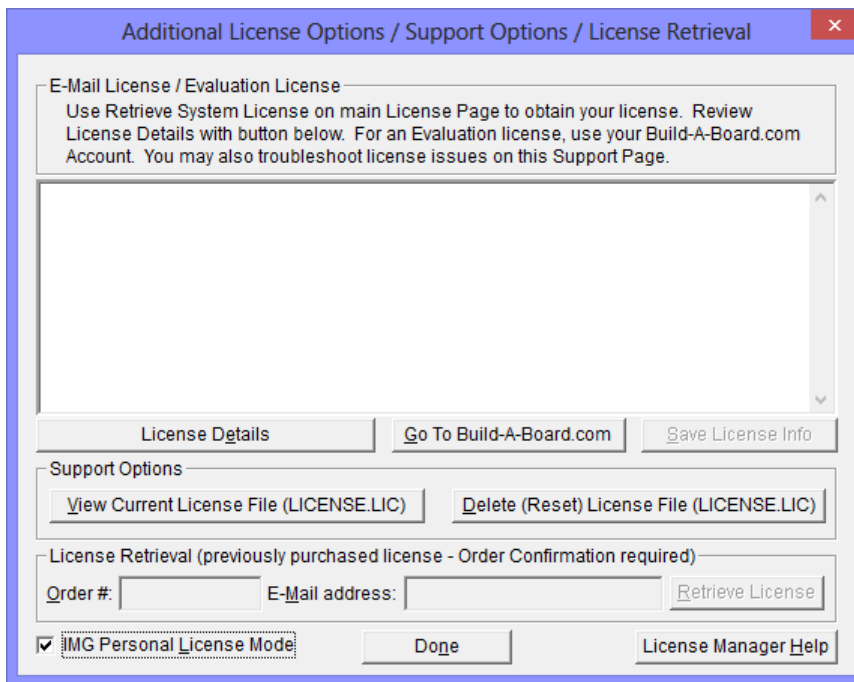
Additional License Options / Support Options / License Retrieval

E-Mail License / Evaluation License
Use Retrieve System License on main License Page to obtain your license. Review License Details with button below. For an Evaluation license, use your Build-A-Board.com Account. You may also troubleshoot license issues on this Support Page.

License Details
Go To Build-A-Board.com
Save License Info

Support Options
View Current License File (LICENSE.LIC)
Delete (Reset) License File (LICENSE.LIC)

License Retrieval (previously purchased license - Order Confirmation required)
Order #:
E-Mail address:
Retrieve License

IMG Personal License Mode
Done
License Manager Help